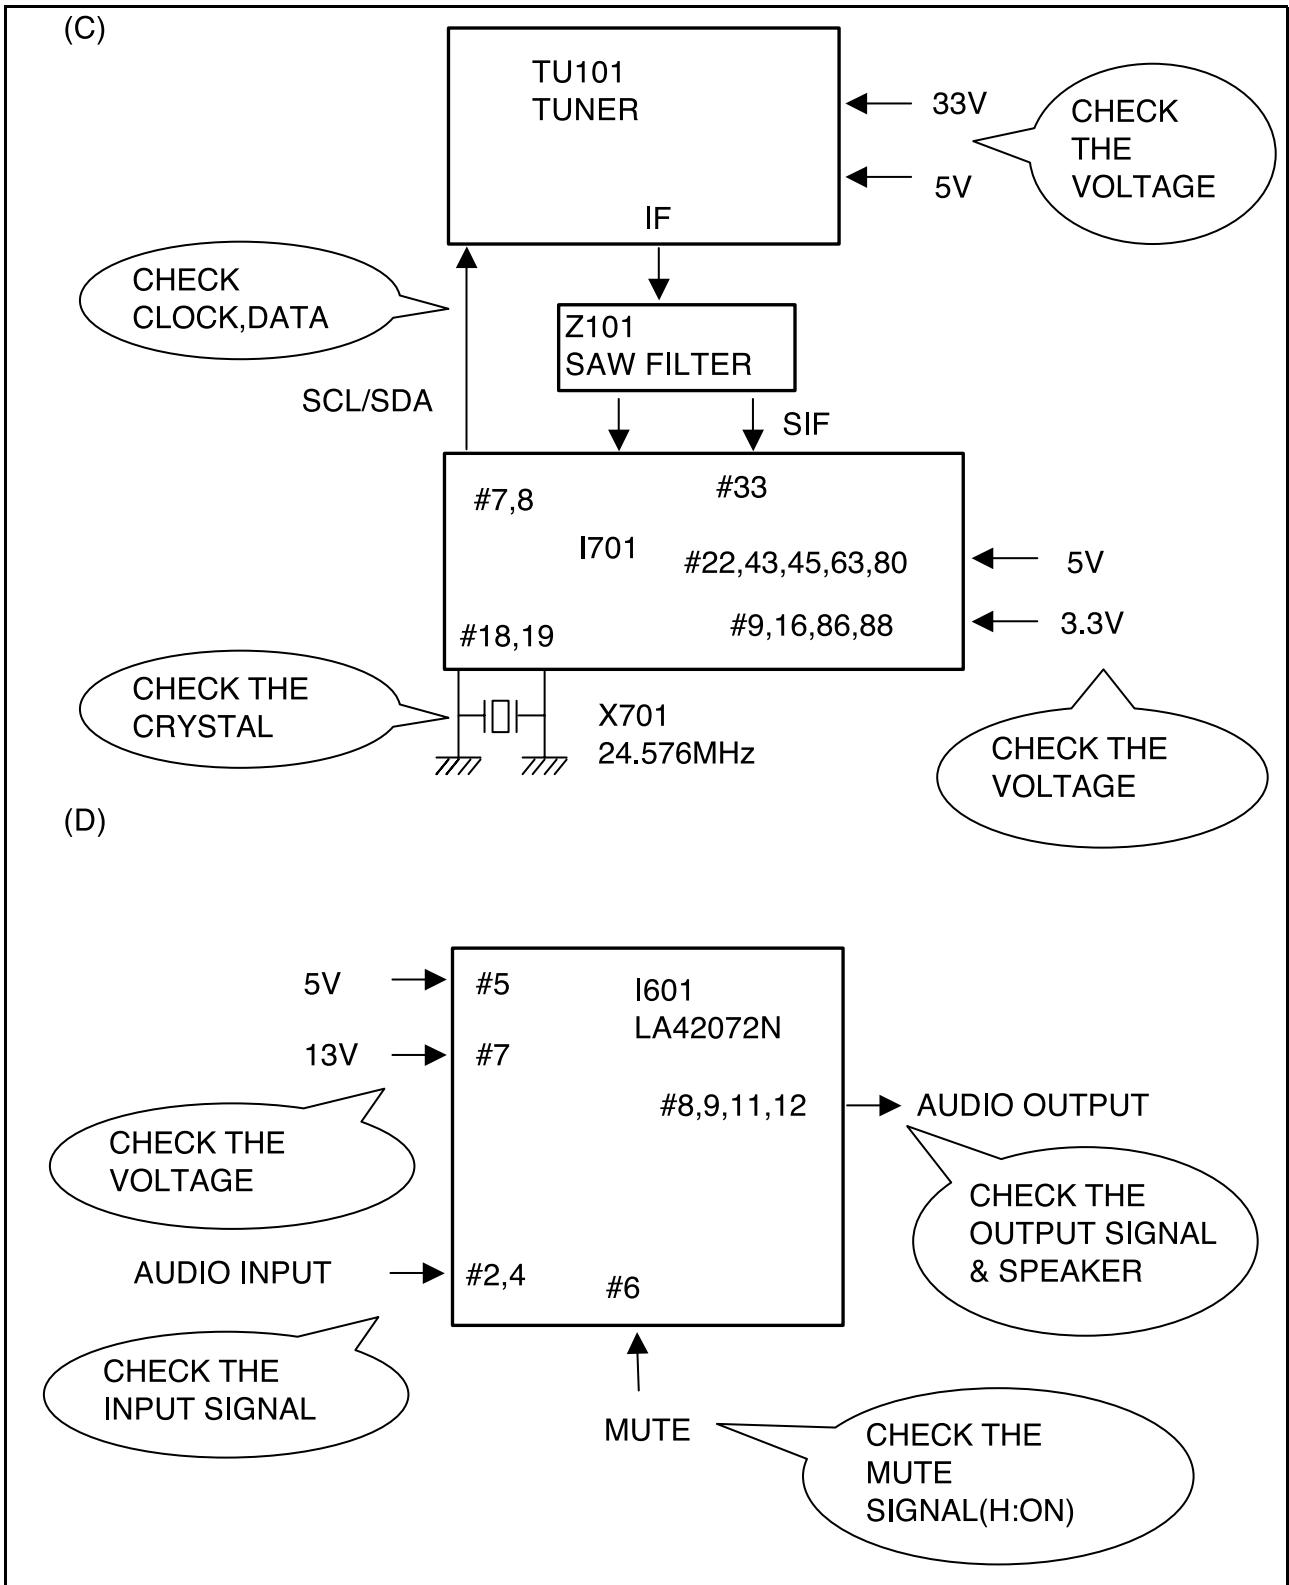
(C)

TU101
TUNER

33V

5V

CHECK THE VOLTAGE

IF

CHECK CLOCK,DATA

Z101
SAW FILTER

SCL/SDA

SIF

#7,8

#33

I701

#22,43,45,63,80

5V

#9,16,86,88

3.3V

#18,19

CHECK THE CRYSTAL

X701
24.576MHz

CHECK THE VOLTAGE

(D)

5V

#5

I601
LA42072N

13V

#7

#8,9,11,12

AUDIO OUTPUT

CHECK THE VOLTAGE

CHECK THE OUTPUT SIGNAL & SPEAKER

AUDIO INPUT

#2,4

#6

CHECK THE INPUT SIGNAL

MUTE

CHECK THE MUTE SIGNAL(H:ON)